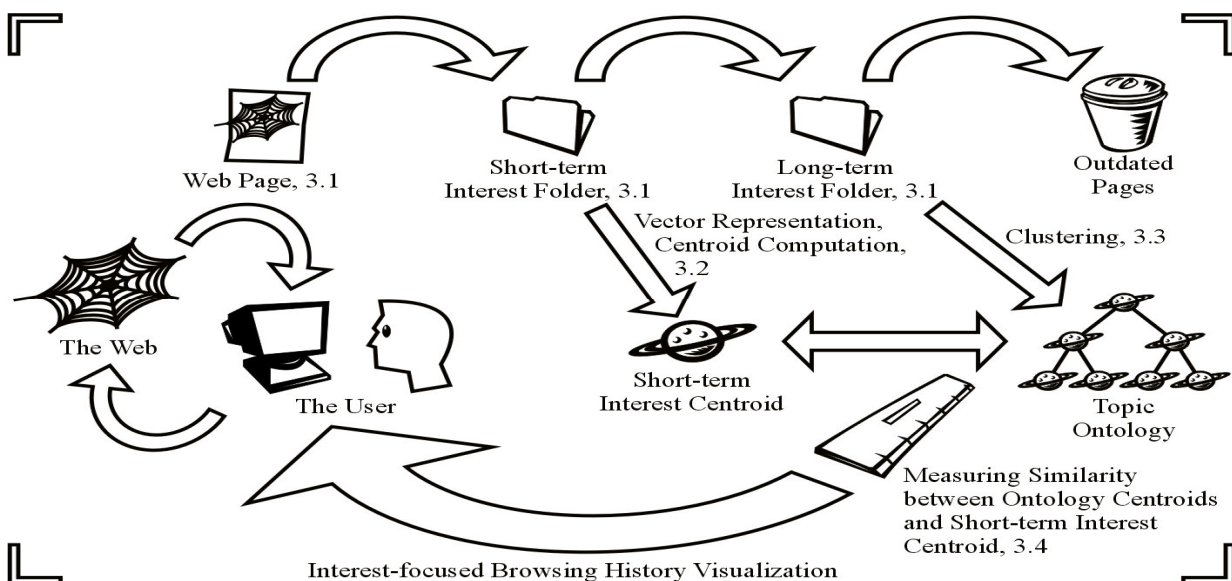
Web Page, 3.1

Short-term Interest Folder, 3.1

Long-term Interest Folder, 3.1

Outdated Pages

Vector Representation, Centroid Computation, 3.2

Clustering, 3.3

The Web

The User

Short-term Interest Centroid

Topic Ontology

Measuring Similarity between Ontology Centroids and Short-term Interest Centroid, 3.4

Interest-focused Browsing History Visualization